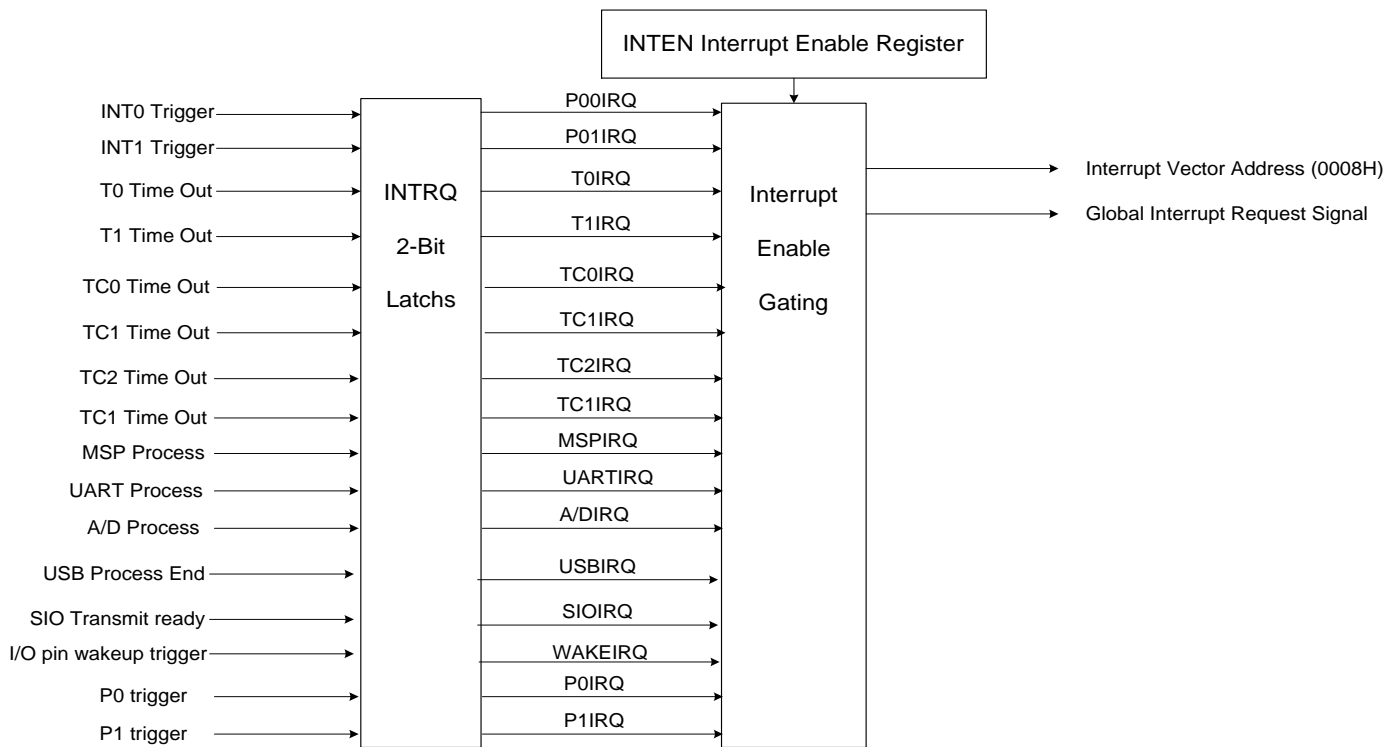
INTEN Interrupt Enable Register

INT0 Trigger
INT1 Trigger
T0 Time Out
T1 Time Out
TC0 Time Out
TC1 Time Out
TC2 Time Out
TC1 Time Out
MSP Process
UART Process
A/D Process
USB Process End
SIO Transmit ready
I/O pin wakeup trigger
P0 trigger
P1 trigger

INTRQ
2-Bit
Latchs

P00IRQ
P01IRQ
T0IRQ
T1IRQ
TC0IRQ
TC1IRQ
TC2IRQ
TC1IRQ
MSPIRQ
UARTIRQ
A/DIRQ
USBIRQ
SIOIRQ
WAKEIRQ
P0IRQ
P1IRQ

Interrupt
Enable
Gating

Interrupt Vector Address (0008H)
Global Interrupt Request Signal